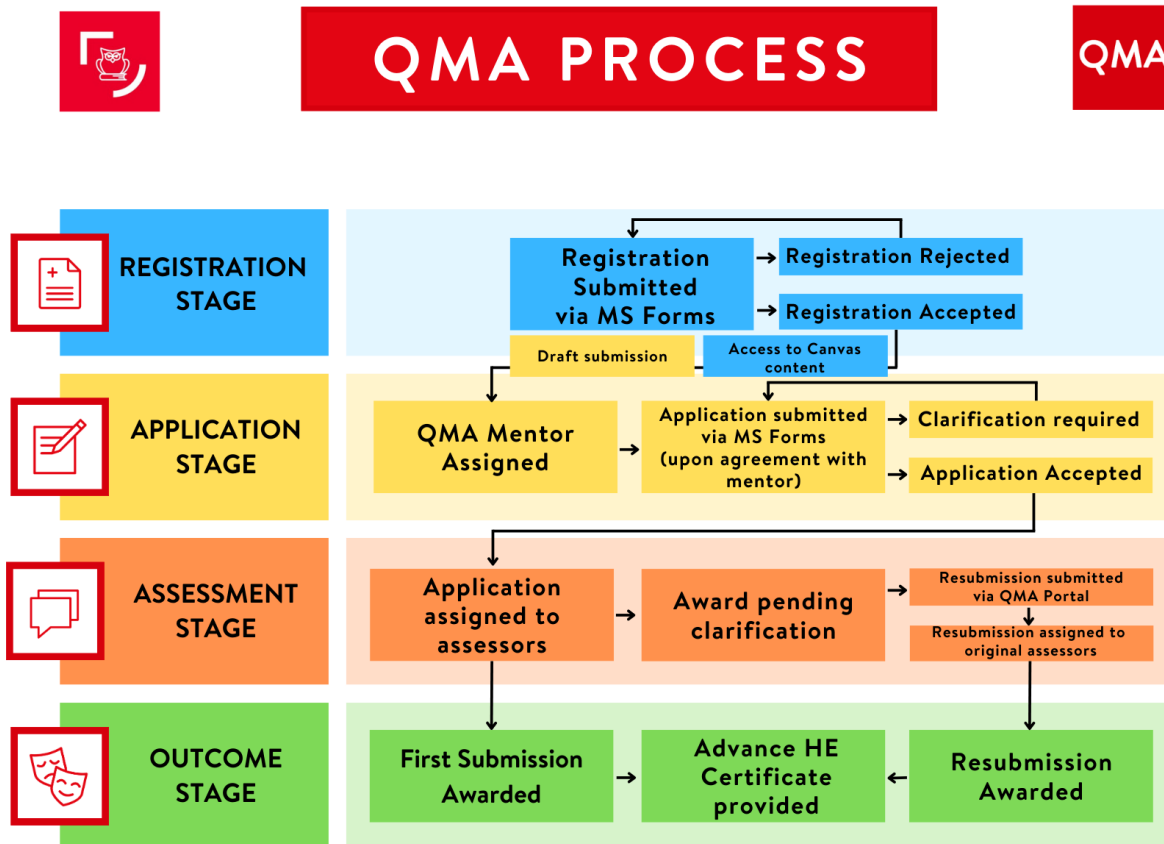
QMA PROCESS

QMA

REGISTRATION STAGE

Registration Submitted via MS Forms

Registration Rejected

Registration Accepted

Draft submission

Access to Canvas content

APPLICATION STAGE

QMA Mentor Assigned

Application submitted via MS Forms (upon agreement with mentor)

Clarification required

Application Accepted

ASSESSMENT STAGE

Application assigned to assessors

Award pending clarification

Resubmission submitted via QMA Portal

Resubmission assigned to original assessors

OUTCOME STAGE

First Submission Awarded

Advance HE Certificate provided

Resubmission Awarded